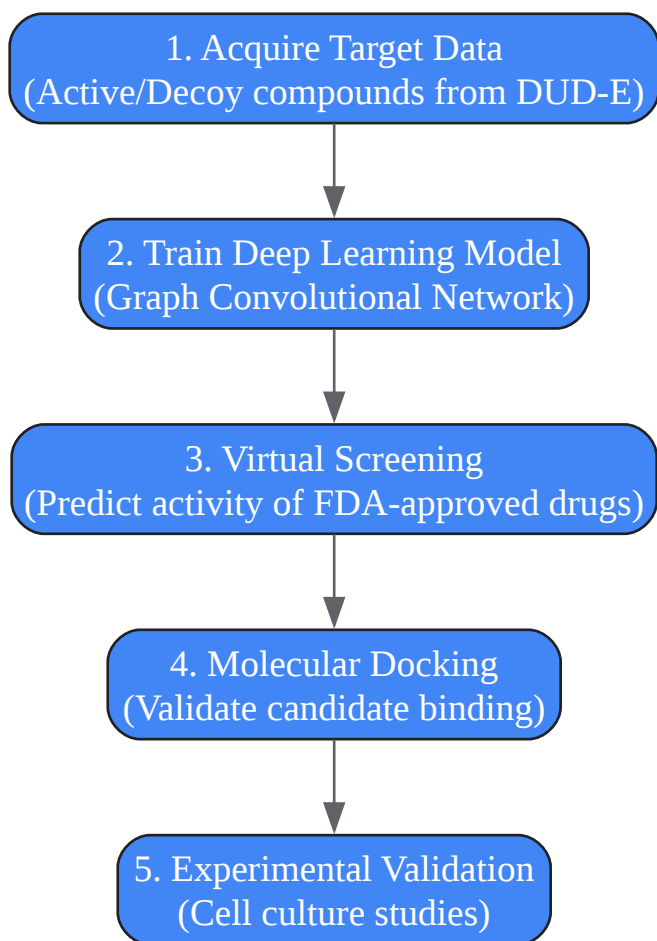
1. Acquire Target Data
(Active/Decoy compounds from DUD-E)

2. Train Deep Learning Model
(Graph Convolutional Network)

3. Virtual Screening
(Predict activity of FDA-approved drugs)

4. Molecular Docking
(Validate candidate binding)

5. Experimental Validation
(Cell culture studies)